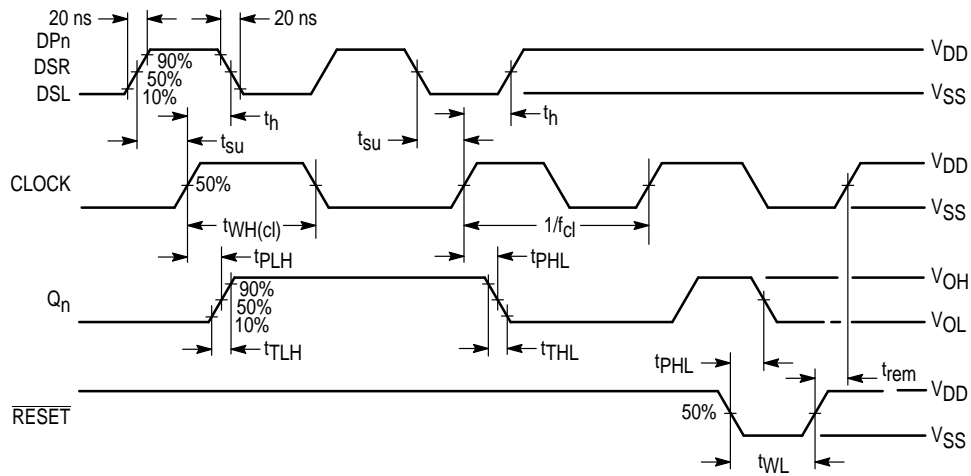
20 ns
20 ns
DPn
DSR
DSL
90%
50%
10%
$V_{DD}$
$V_{SS}$
$t_h$
$t_{su}$
$t_{su}$
$t_h$
CLOCK
50%
$V_{DD}$
$V_{SS}$
$t_{WH(cl)}$
$1/f_{cl}$
$t_{PLH}$
$t_{PHL}$
$Q_n$
90%
50%
10%
$V_{OH}$
$V_{OL}$
$t_{TLH}$
$t_{THL}$
$t_{PHL}$
$t_{rem}$
$\overline{RESET}$
50%
$V_{DD}$
$V_{SS}$
$t_{WL}$